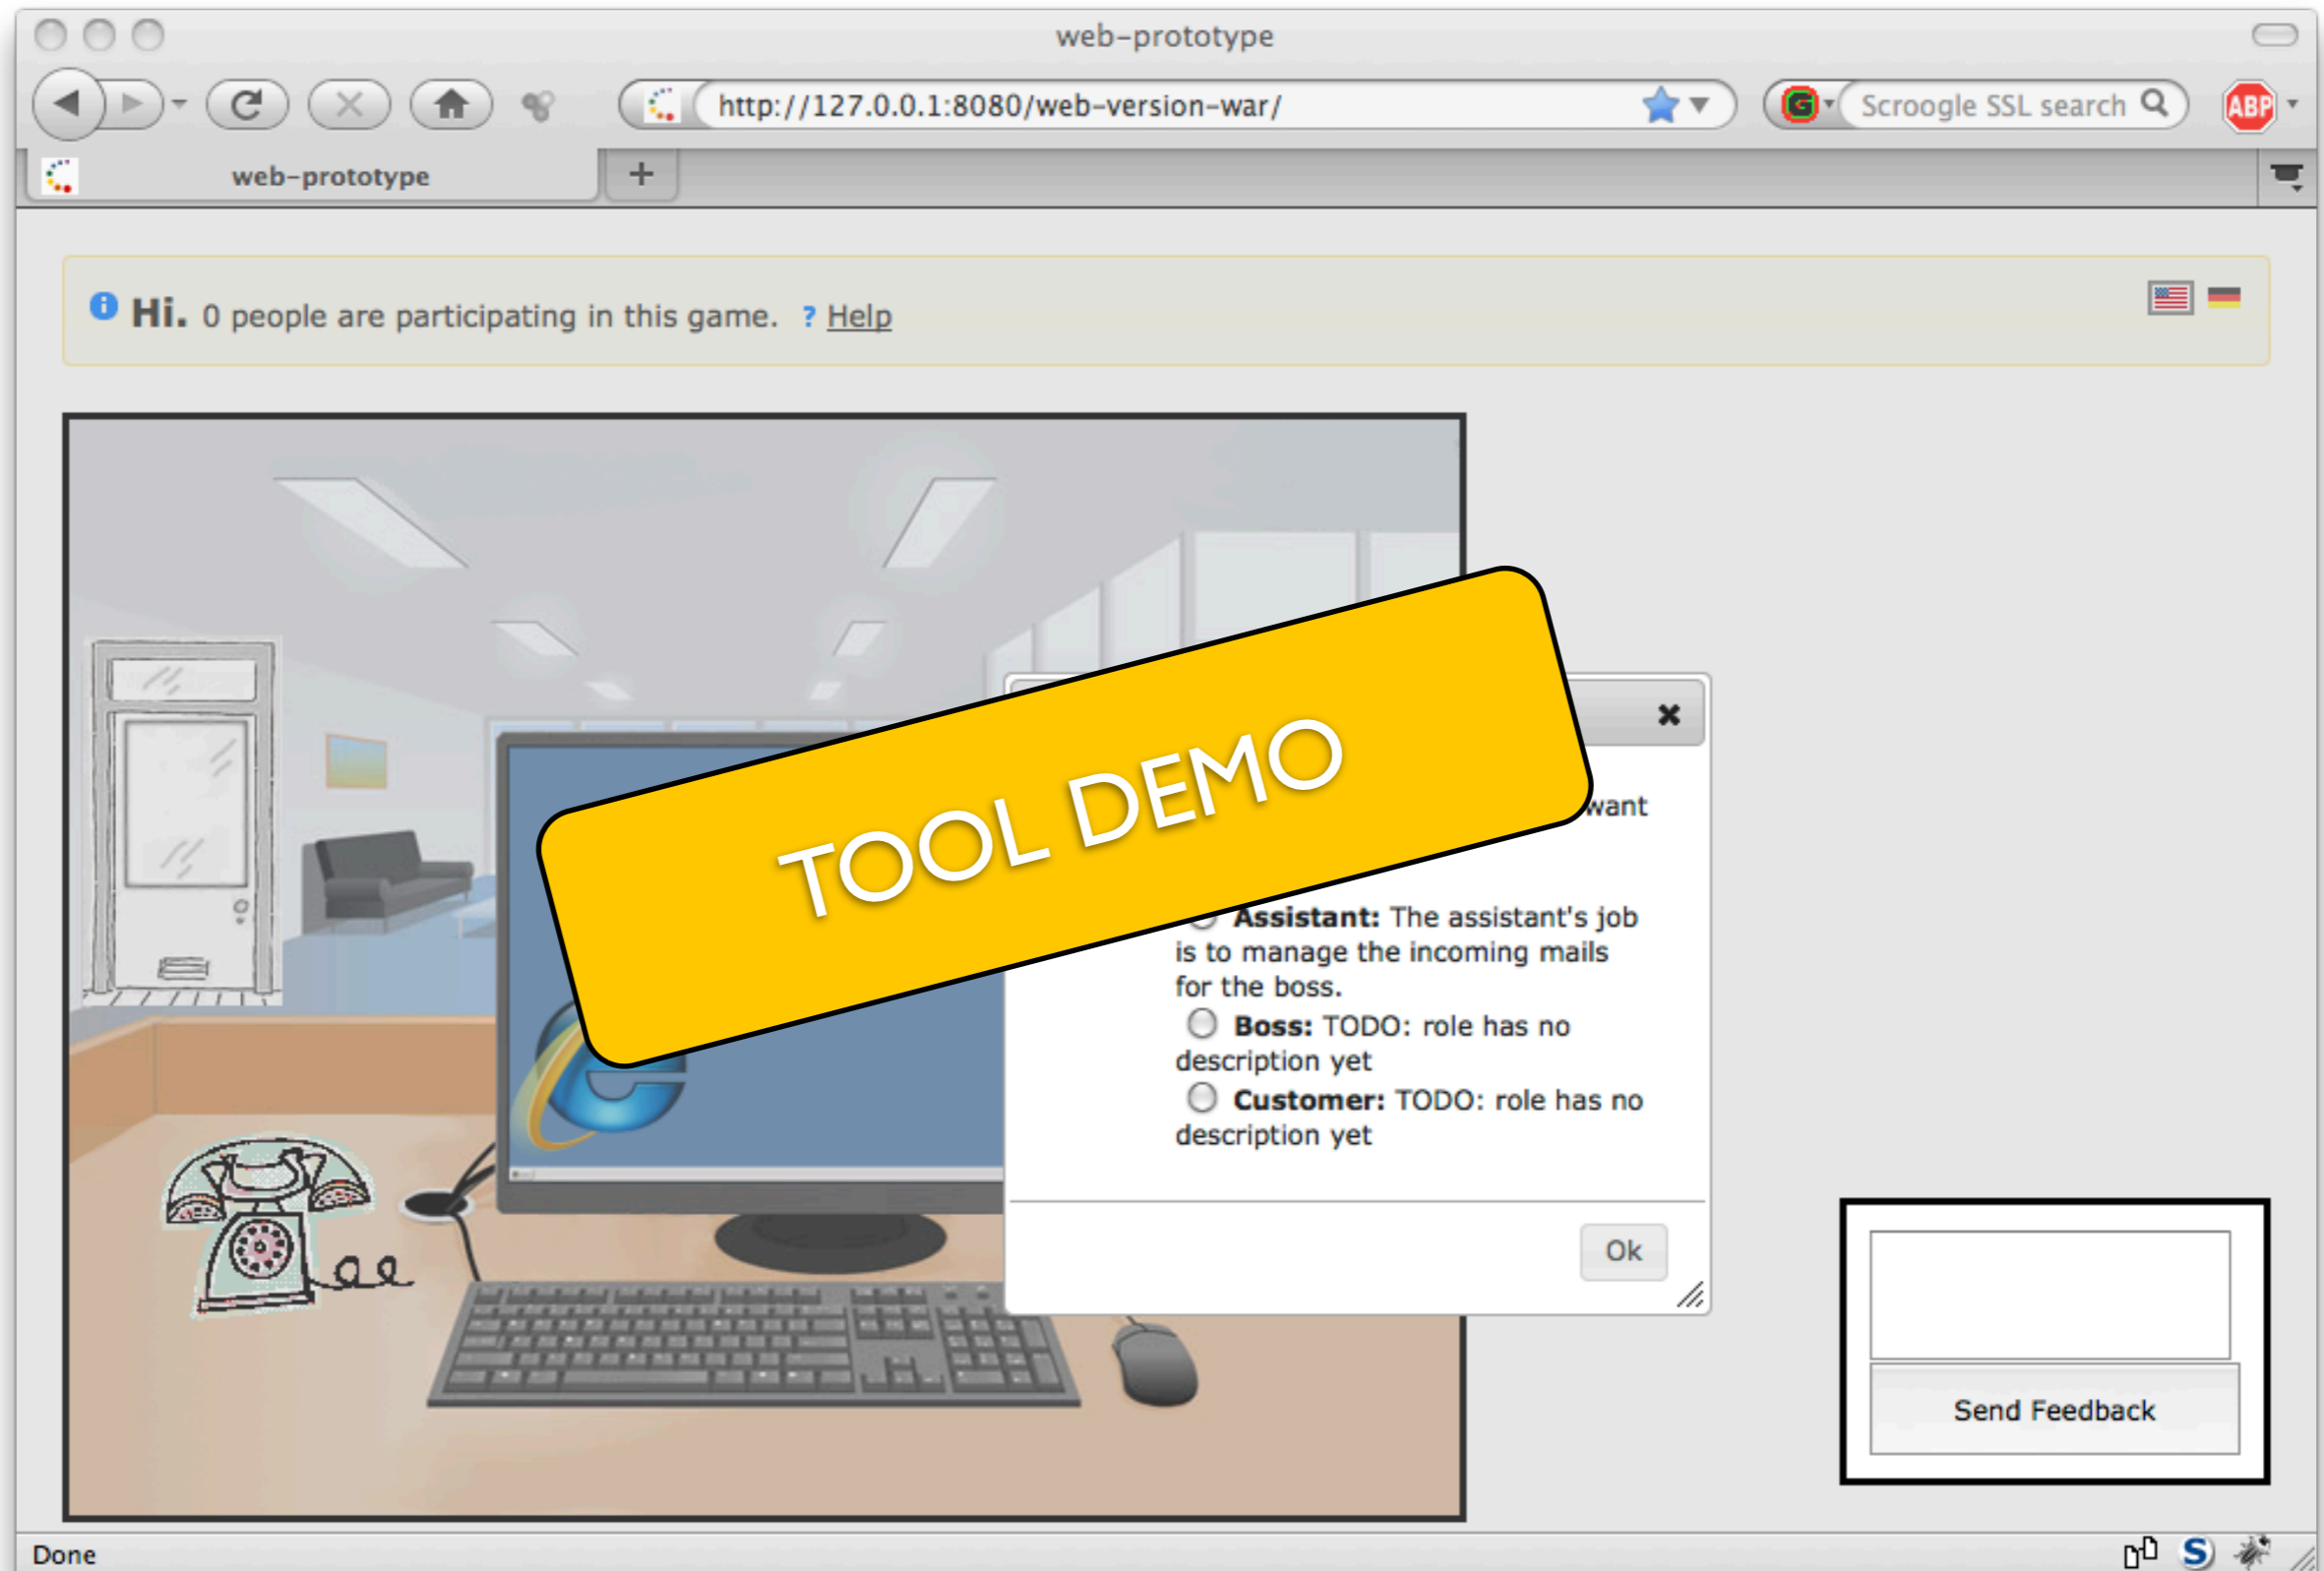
web-prototype

http://127.0.0.1:8080/web-version-war/

Scroogle SSL search

ABP

web-prototype

+

Hi. 0 people are participating in this game. ? Help

TOOL DEMO

want

Assistant: The assistant's job is to manage the incoming mails for the boss.

Boss: TODO: role has no description yet

Customer: TODO: role has no description yet

Ok

Send Feedback

Done